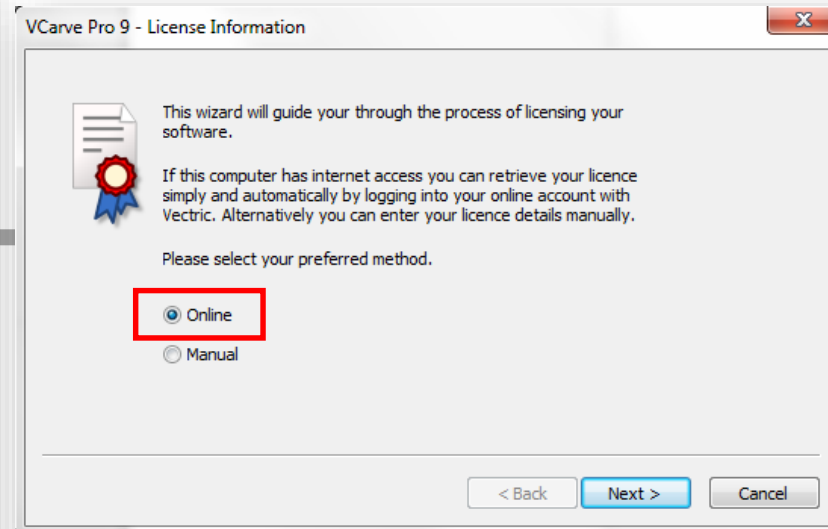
VCarve Pro 9 - License Information

This wizard will guide your through the process of licensing your software.

If this computer has internet access you can retrieve your licence simply and automatically by logging into your online account with Vectric. Alternatively you can enter your licence details manually.

Please select your preferred method.

Online

Manual

< Back

Next >

Cancel